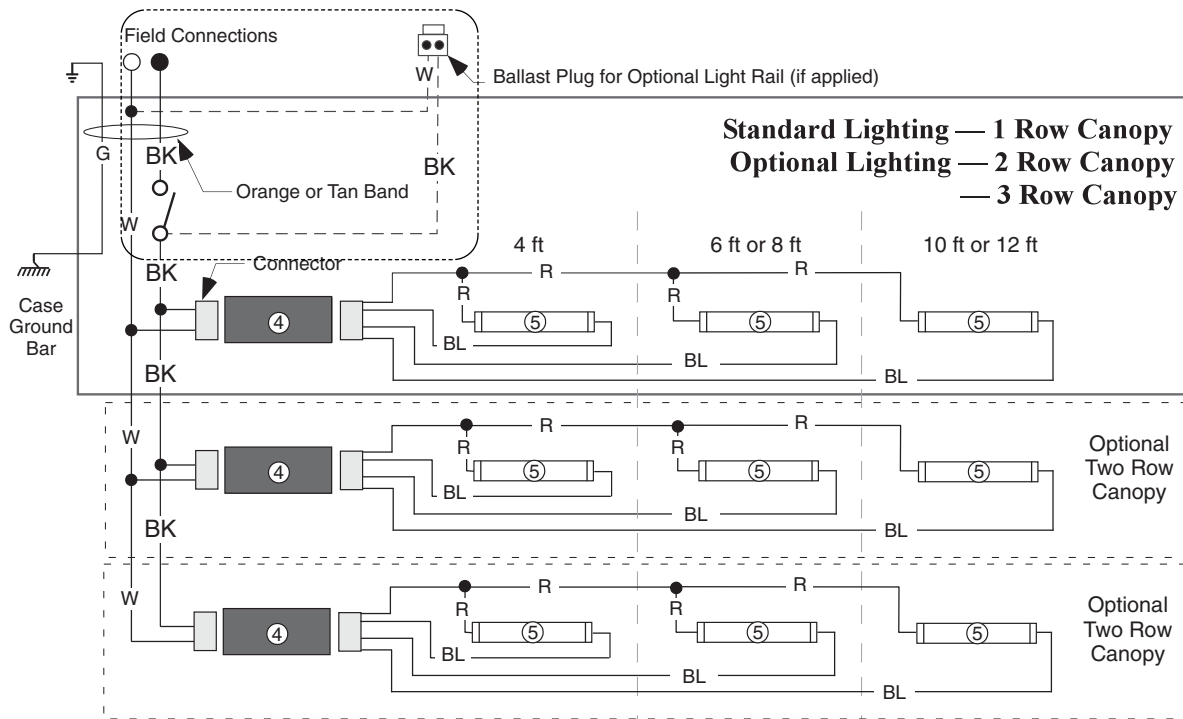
Field Connections

W

Ballast Plug for Optional Light Rail (if applied)

Standard Lighting — 1 Row Canopy
Optional Lighting — 2 Row Canopy
— 3 Row Canopy

G

BK

BK

Orange or Tan Band

W

BK

Connector

Case Ground Bar

4 ft

6 ft or 8 ft

10 ft or 12 ft

R

R

R

R

④

⑤

⑤

⑤

BL

BL

BL

BK

W

R

R

R

R

④

⑤

⑤

⑤

BL

BL

BL

Optional Two Row Canopy

BK

W

R

R

R

R

④

⑤

⑤

⑤

BL

BL

BL

Optional Two Row Canopy